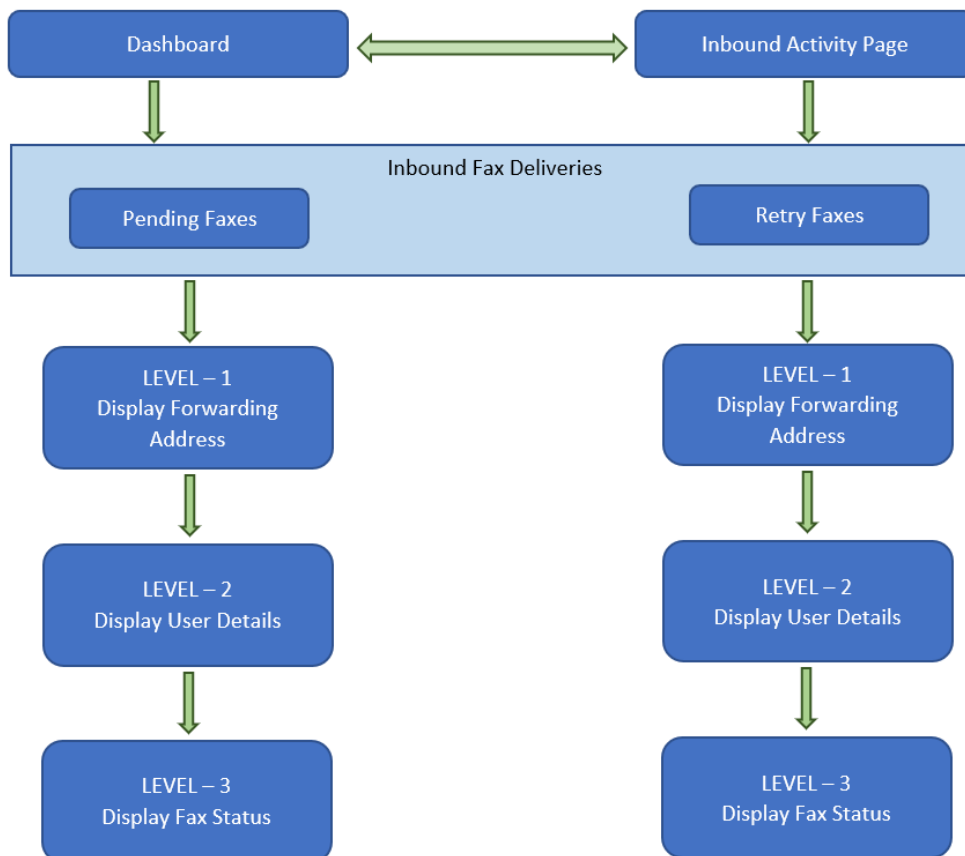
Dashboard

Inbound Activity Page

Inbound Fax Deliveries

Pending Faxes

Retry Faxes

LEVEL – 1
Display Forwarding Address

LEVEL – 2
Display User Details

LEVEL – 3
Display Fax Status

LEVEL – 1
Display Forwarding Address

LEVEL – 2
Display User Details

LEVEL – 3
Display Fax Status